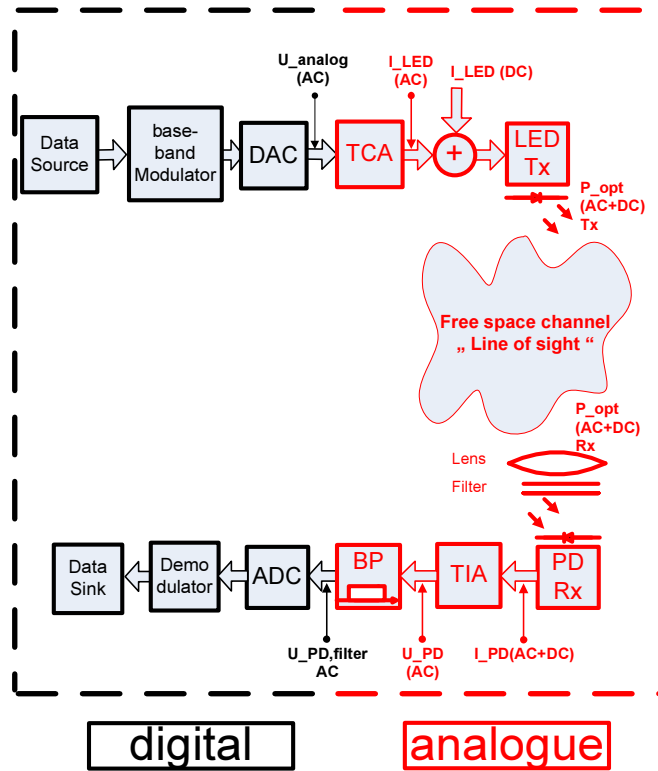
U_analog (AC)

I_LED (AC)

I_LED (DC)

Data Source

base-band Modulator

DAC

TCA

+

LED Tx

P_opt (AC+DC) Tx

Free space channel „ Line of sight “

P_opt (AC+DC) Rx

Lens

Filter

Data Sink

Demo dulator

ADC

BP

TIA

PD Rx

U_PD,filter AC

U_PD (AC)

I_PD(AC+DC)

digital

analogue